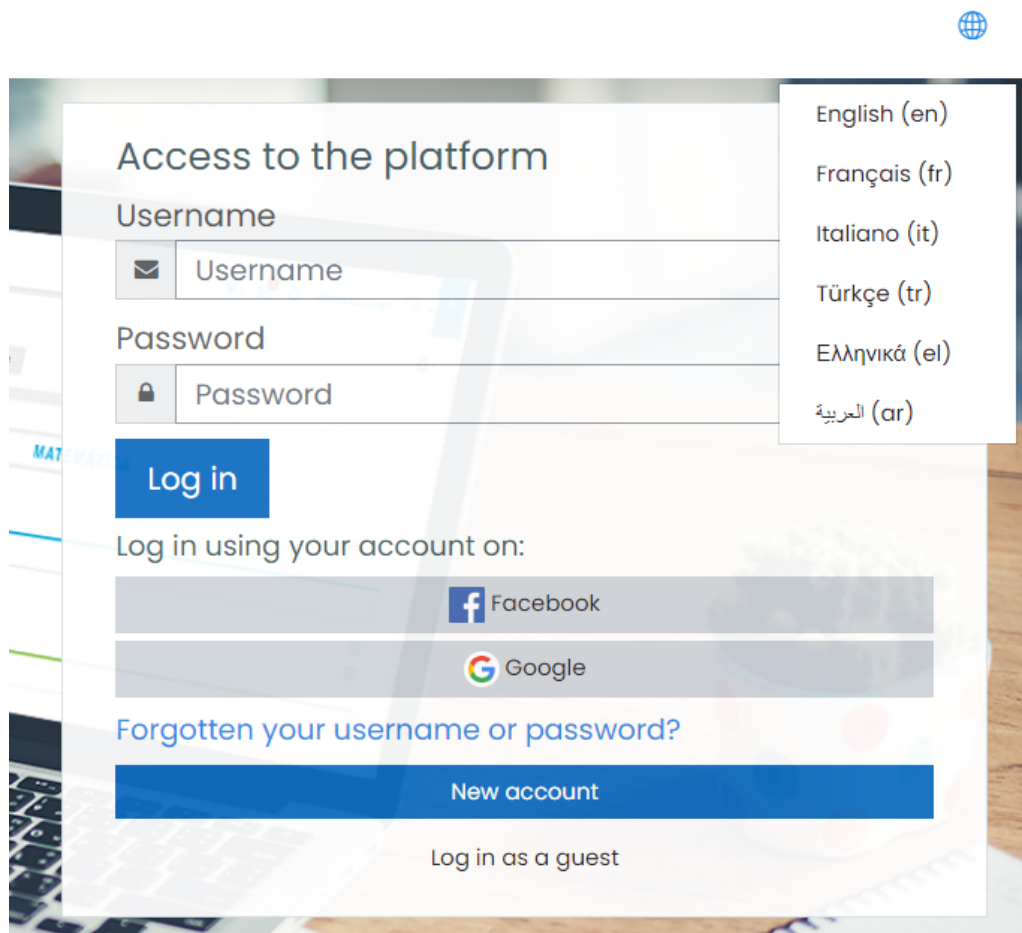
Access to the platform

Username

Username

Password

Password

Log in

Log in using your account on:

Facebook

Google

Forgotten your username or password?

New account

Log in as a guest

English (en)

Français (fr)

Italiano (it)

Türkçe (tr)

Ελληνικά (el)

العربية (ar)